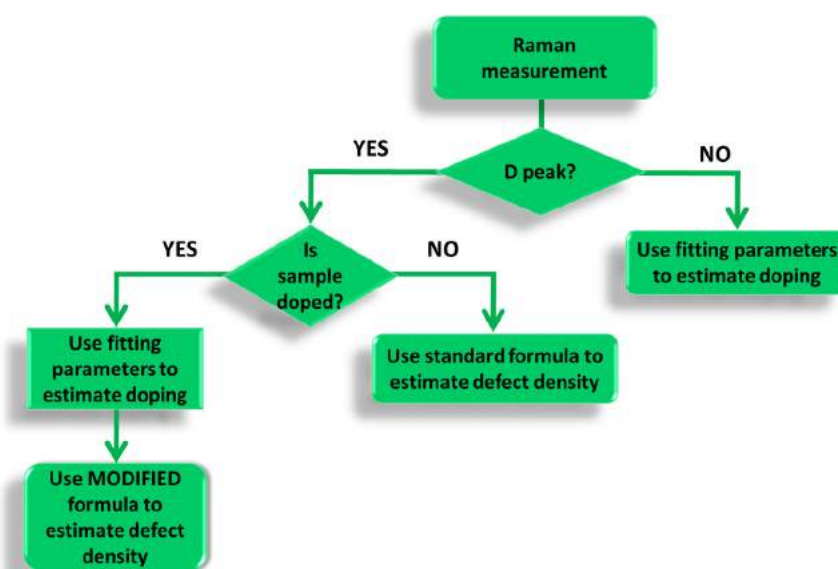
Raman measurement

YES

D peak?

NO

YES

Is sample doped?

NO

Use fitting parameters to estimate doping

Use fitting parameters to estimate doping

Use standard formula to estimate defect density

Use MODIFIED formula to estimate defect density